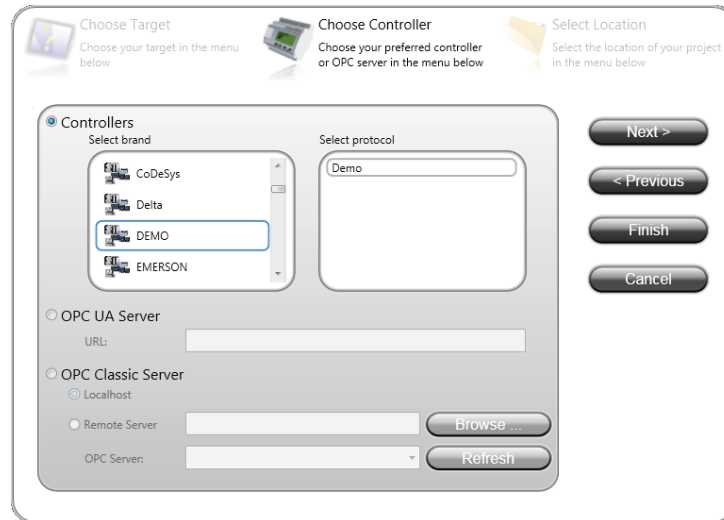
Choose Target
Choose your target in the menu below

Choose Controller
Choose your preferred controller or OPC server in the menu below

Select Location
Select the location of your project in the menu below

Controllers
Select brand
CoDeSys
Delta
DEMO
EMERSON

Select protocol
Demo

OPC UA Server
URL:

OPC Classic Server
Localhost
Remote Server
Browse ...
OPC Server:
Refresh

Next >
< Previous
Finish
Cancel